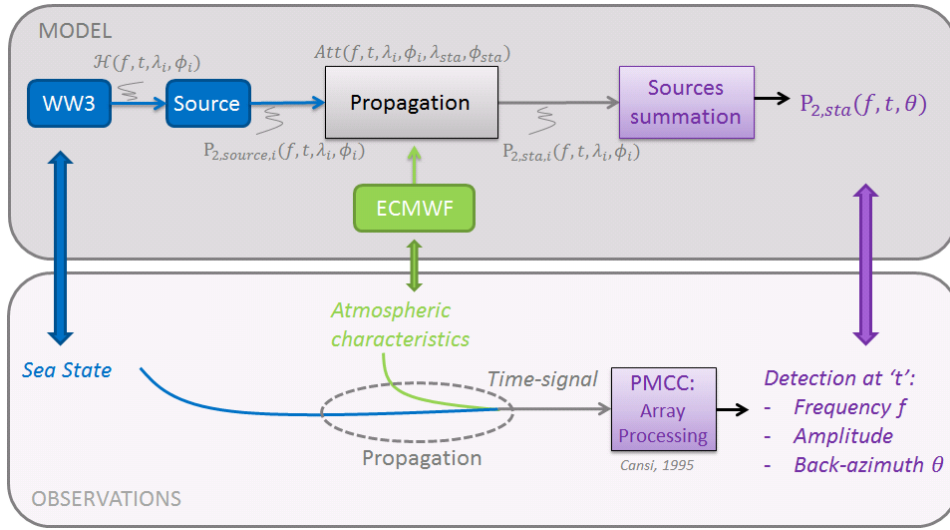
MODEL

$\mathcal{H}(f,t,\lambda_i,\phi_i)$

WW3

Source

$P_{2,source,i}(f,t,\lambda_i,\phi_i)$

$Att(f,t,\lambda_i,\phi_i,\lambda_{sta},\phi_{sta})$

Propagation

$P_{2,sta,i}(f,t,\lambda_i,\phi_i)$

Sources summation

$P_{2,sta}(f,t,\theta)$

ECMWF

Atmospheric characteristics

Sea State

Time-signal

PMCC: Array Processing

Cansi, 1995

Detection at 't':
- Frequency $f$
- Amplitude
- Back-azimuth $\theta$

Propagation

OBSERVATIONS